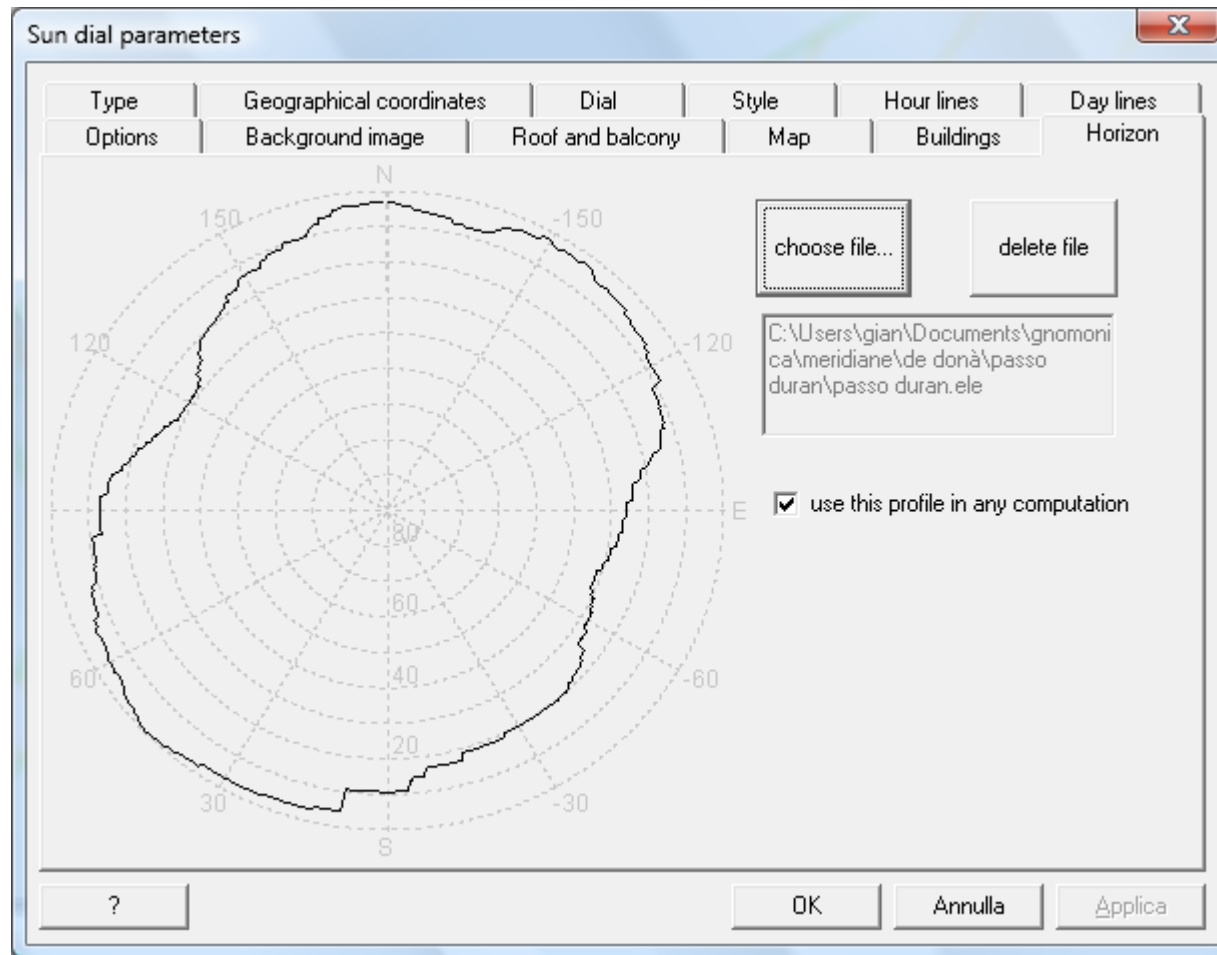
Sun dial parameters

Type | Geographical coordinates | Dial | Style | Hour lines | Day lines
Options | Background image | Roof and balcony | Map | Buildings | Horizon

N
150
-150
120
-120
E
80
60
40
20
60
-60
30
-30
S

choose file...

delete file

C:\Users\gian\Documents\gnomonica\meridiane\de donà\passo duran\passo duran.ele

use this profile in any computation

?

OK

Annulla

Applica